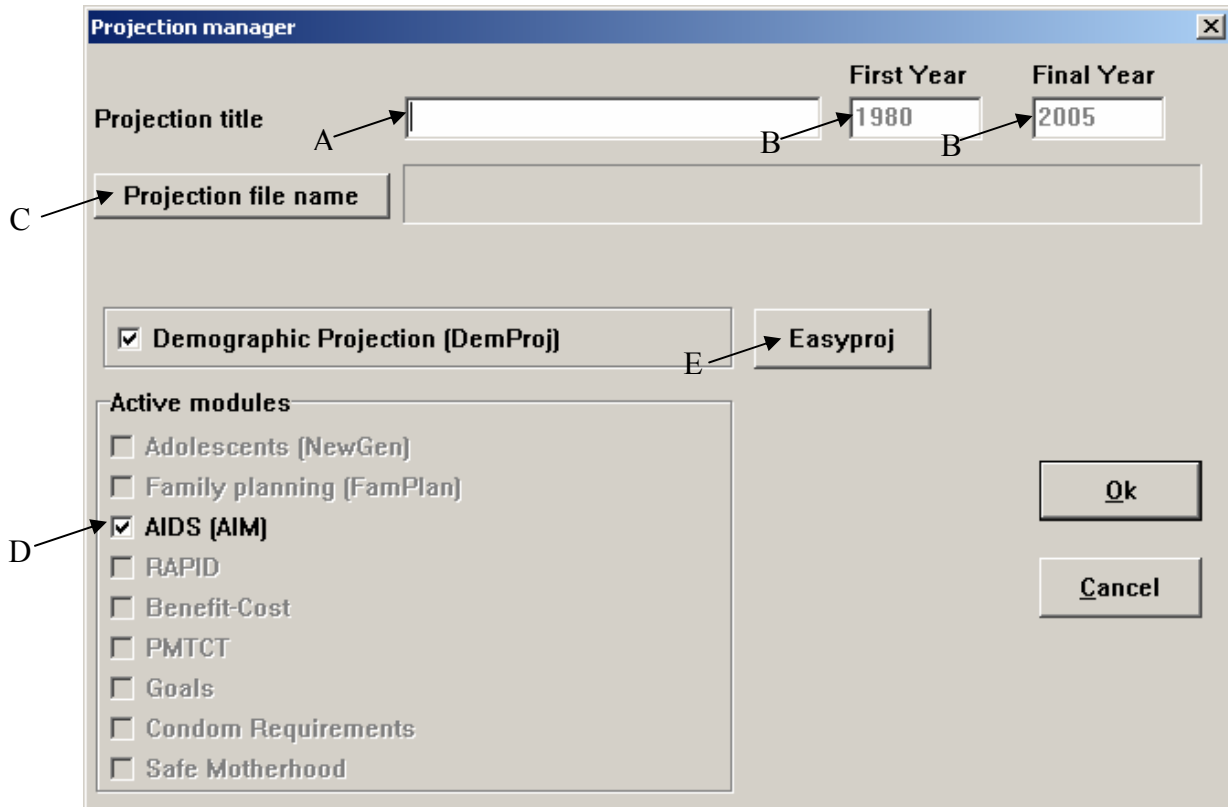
Projection manager

×

First Year

Final Year

Projection title

A

1980

B

2005

B

C

Projection file name

Demographic Projection (DemProj)

E

Easyproj

Active modules

Adolescents (NewGen)

Family planning (FamPlan)

D

AIDS (AIM)

RAPID

Benefit-Cost

PMTCT

Goals

Condom Requirements

Safe Motherhood

Ok

Cancel